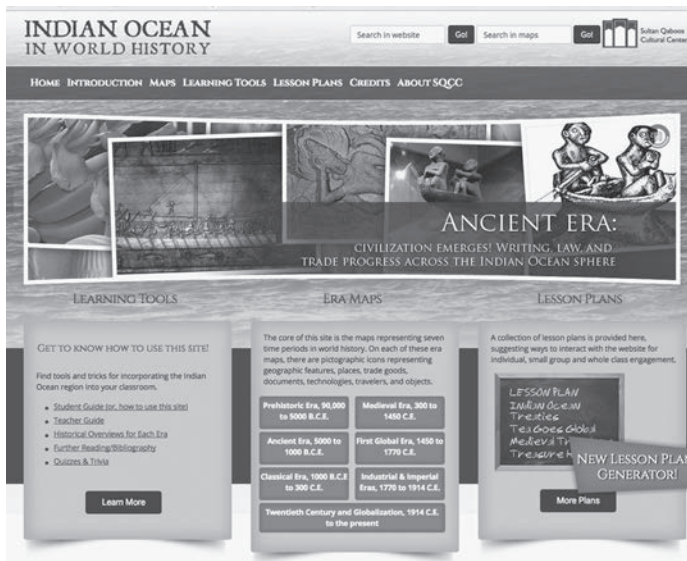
INDIAN OCEAN
IN WORLD HISTORY

Search in website Go! Search in maps Go! Sultan Qaboos Cultural Center

HOME INTRODUCTION MAPS LEARNING TOOLS LESSON PLANS CREDITS ABOUT SQCC

ANCIENT ERA:
CIVILIZATION EMERGES! WRITING, LAW, AND TRADE PROGRESS ACROSS THE INDIAN OCEAN SPHERE

LEARNING TOOLS

GET TO KNOW HOW TO USE THIS SITE!

Find tools and tricks for incorporating the Indian Ocean region into your classroom.

- Student Guide (or, how to use this site)
- Teacher Guide
- Historical Overviews for Each Era
- Further Reading/Bibliography
- Quizzes & Trivia

Learn More

ERA MAPS

The core of this site is the maps representing seven time periods in world history. On each of these era maps, there are pictographic icons representing geographic features, places, trade goods, documents, technologies, travelers, and objects.

| Prehistoric Era, 90,000 to 5000 B.C.E. | Medieval Era, 300 to 1450 C.E. |
|---|---|
| Ancient Era, 5000 to 1000 B.C.E. | First Global Era, 1450 to 1770 C.E. |
| Classical Era, 1000 B.C.E to 300 C.E. | Industrial & Imperial Eras, 1770 to 1914 C.E. |

Twentieth Century and Globalization, 1914 C.E. to the present

LESSON PLANS

A collection of lesson plans is provided here, suggesting ways to interact with the website for individual, small group and whole class engagement.

LESSON PLAN
INDIAN OCEAN
Treaties
Tea Goes Global
Medieval T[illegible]
Treasure H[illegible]

NEW LESSON PLAN GENERATOR!

More Plans